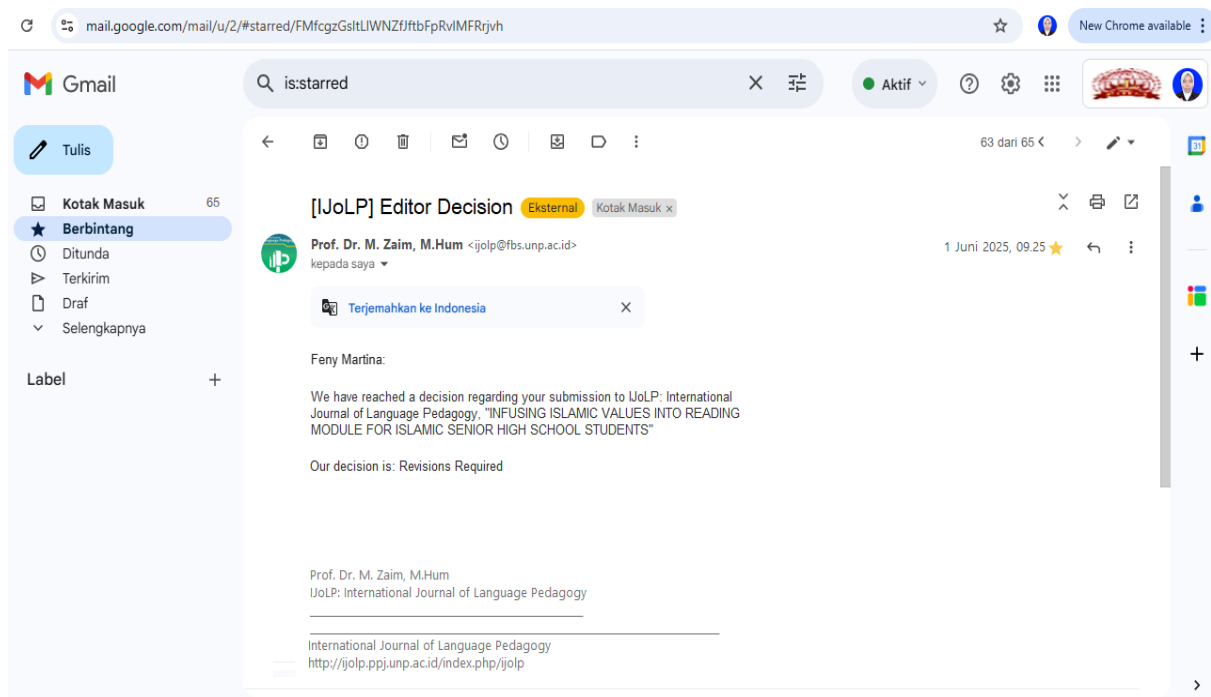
mail.google.com/mail/u/2/#starred/FMfcgzGsltLlWNZfJftbFpRvlMFRrjvh

New Chrome available

Gmail

is:starred

Aktif

Tulis

Kotak Masuk 65
Berbintang
Ditunda
Terkirim
Draf
Selengkapnya

Label

63 dari 65

[IJoLP] Editor Decision Eksternal Kotak Masuk ×

Prof. Dr. M. Zaim, M.Hum <ijolp@fbs.unp.ac.id>
kepada saya

1 Juni 2025, 09.25

Terjemahkan ke Indonesia

Feny Martina:

We have reached a decision regarding your submission to IJoLP: International Journal of Language Pedagogy, "INFUSING ISLAMIC VALUES INTO READING MODULE FOR ISLAMIC SENIOR HIGH SCHOOL STUDENTS"

Our decision is: Revisions Required

Prof. Dr. M. Zaim, M.Hum
IJoLP: International Journal of Language Pedagogy

International Journal of Language Pedagogy
http://ijolp.ppj.unp.ac.id/index.php/ijolp